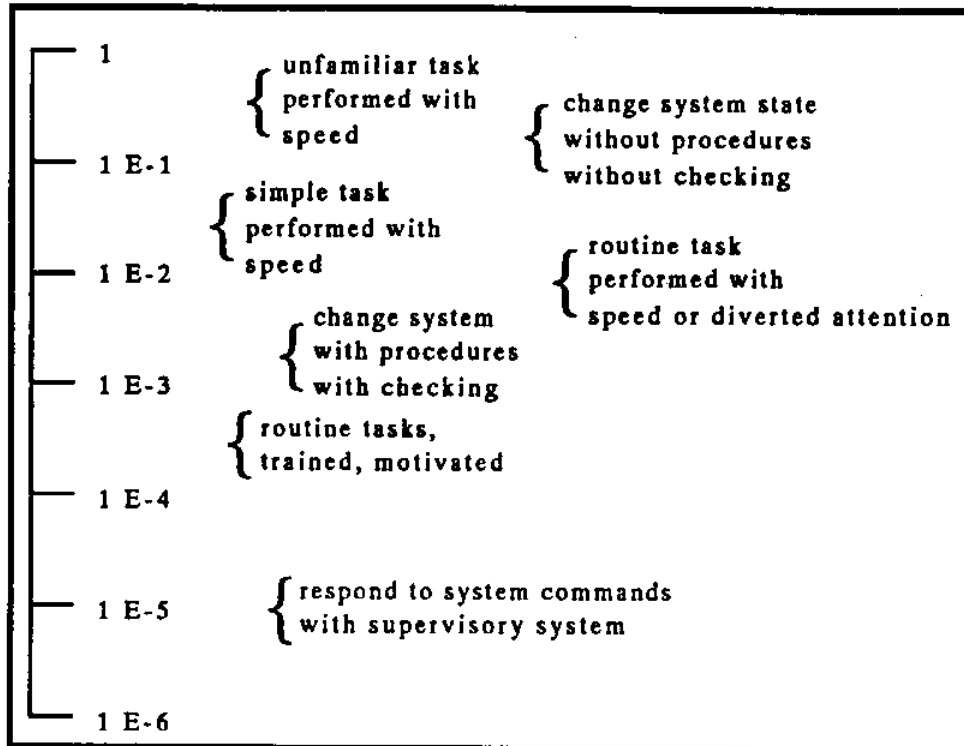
1

unfamiliar task performed with speed

change system state without procedures without checking

1 E-1

simple task performed with speed

routine task performed with speed or diverted attention

1 E-2

change system with procedures with checking

1 E-3

routine tasks, trained, motivated

1 E-4

1 E-5

respond to system commands with supervisory system

1 E-6